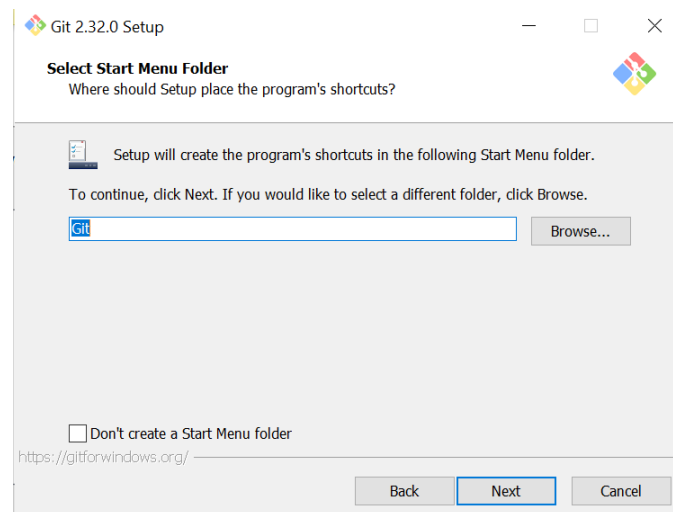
Git 2.32.0 Setup

Select Start Menu Folder
Where should Setup place the program's shortcuts?

Setup will create the program's shortcuts in the following Start Menu folder.

To continue, click Next. If you would like to select a different folder, click Browse.

Git

Browse...

Don't create a Start Menu folder

https://gitforwindows.org/

Back

Next

Cancel